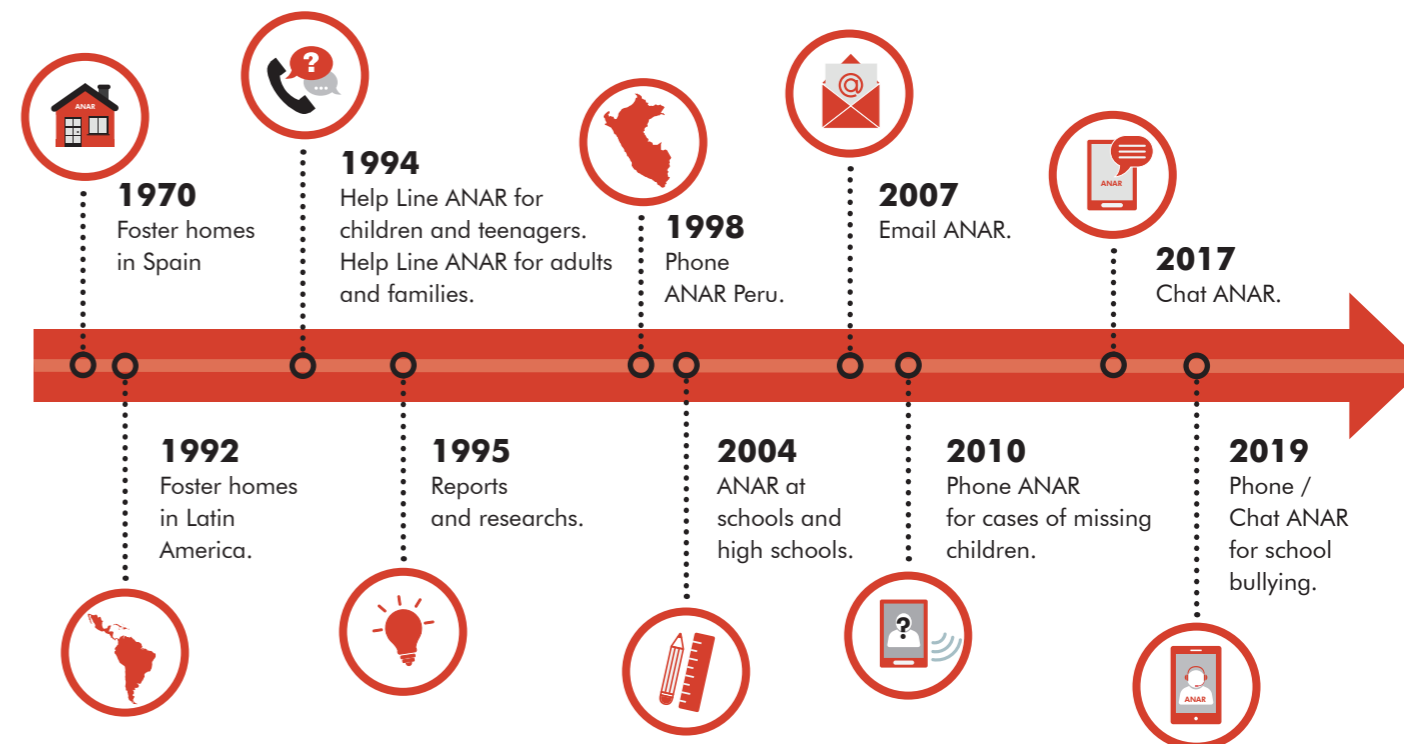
ANAR

1970
Foster homes in Spain

1994
Help Line ANAR for children and teenagers. Help Line ANAR for adults and families.

1998
Phone ANAR Peru.

2007
Email ANAR.

ANAR

2017
Chat ANAR.

1992
Foster homes in Latin America.

1995
Reports and researchs.

2004
ANAR at schools and high schools.

2010
Phone ANAR for cases of missing children.

2019
Phone / Chat ANAR for school bullying.

ANAR